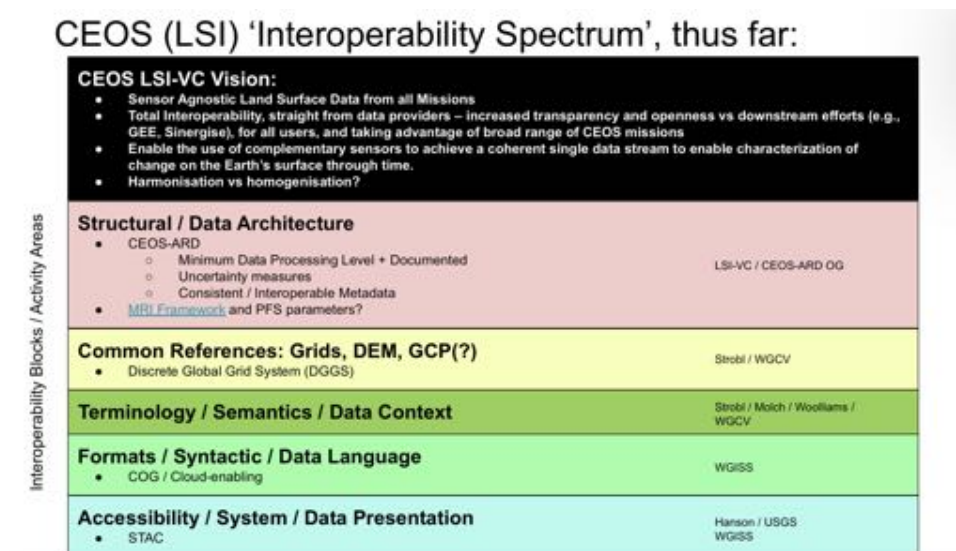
CEOS (LSI) 'Interoperability Spectrum', thus far:

Interoperability Blocks / Activity Areas

CEOS LSI-VC Vision:
- Sensor Agnostic Land Surface Data from all Missions
- Total Interoperability, straight from data providers – increased transparency and openness vs downstream efforts (e.g., GEE, Sinergise), for all users, and taking advantage of broad range of CEOS missions
- Enable the use of complementary sensors to achieve a coherent single data stream to enable characterization of change on the Earth's surface through time.
- Harmonisation vs homogenisation?

Structural / Data Architecture
- CEOS-ARD
  - Minimum Data Processing Level + Documented
  - Uncertainty measures
  - Consistent / Interoperable Metadata
- MRI Framework and PFS parameters?

LSI-VC / CEOS-ARD OG

Common References: Grids, DEM, GCP(?)
- Discrete Global Grid System (DGGS)

Strobl / WGCV

Terminology / Semantics / Data Context

Strobl / Molch / Woolliams / WGCV

Formats / Syntactic / Data Language
- COG / Cloud-enabling

WGISS

Accessibility / System / Data Presentation
- STAC

Hanson / USGS
WGISS